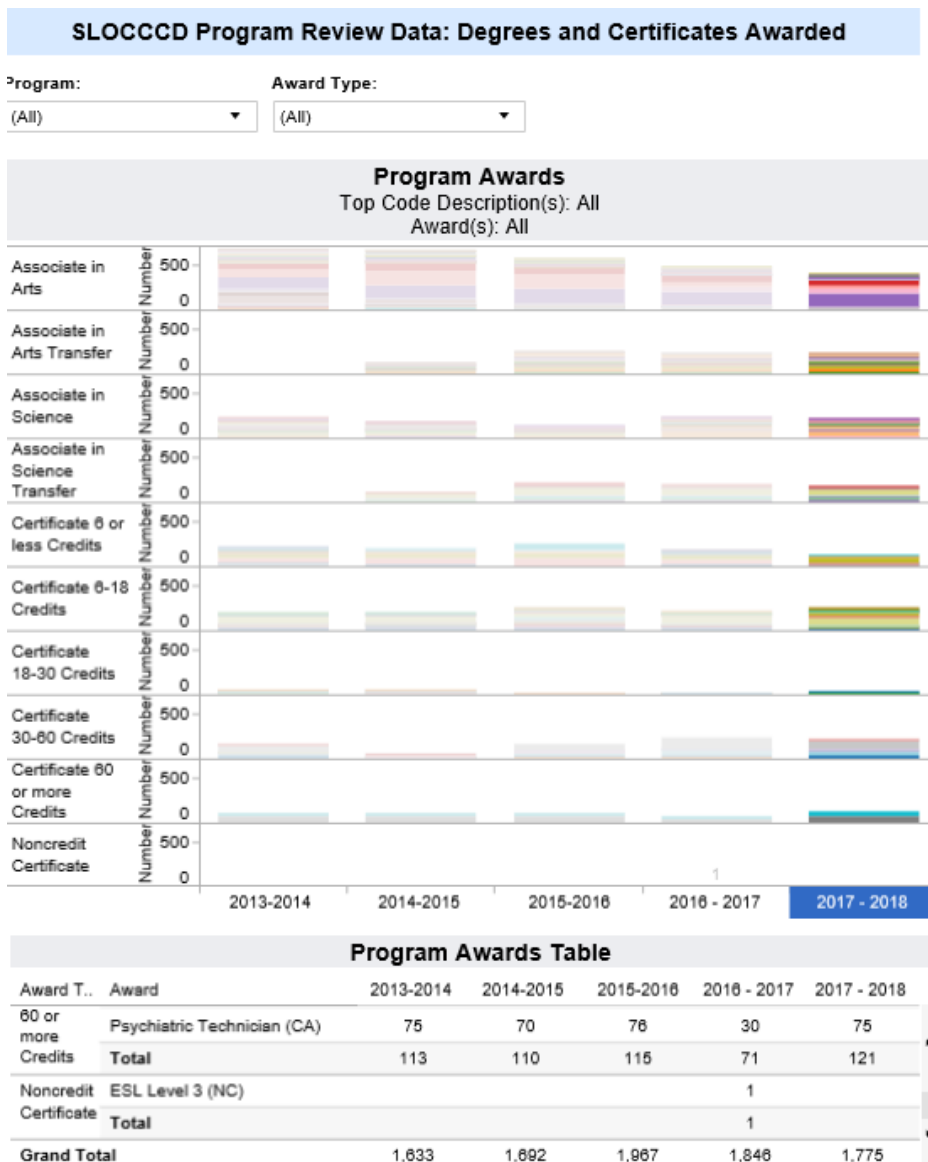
SLOCCCD Program Review Data: Degrees and Certificates Awarded

Program:
(All)

Award Type:
(All)

Program Awards
Top Code Description(s): All
Award(s): All

Associate in Arts
Number
500
0

Associate in Arts Transfer
Number
500
0

Associate in Science
Number
500
0

Associate in Science Transfer
Number
500
0

Certificate 6 or less Credits
Number
500
0

Certificate 6-18 Credits
Number
500
0

Certificate 18-30 Credits
Number
500
0

Certificate 30-60 Credits
Number
500
0

Certificate 60 or more Credits
Number
500
0

Noncredit Certificate
Number
500
0

1

2013-2014 2014-2015 2015-2016 2016 - 2017 2017 - 2018

Program Awards Table

| Award T.. | Award | 2013-2014 | 2014-2015 | 2015-2016 | 2016 - 2017 | 2017 - 2018 |
|---|---|---|---|---|---|---|
| 60 or more Credits | Psychiatric Technician (CA) | 75 | 70 | 76 | 30 | 75 |
| | Total | 113 | 110 | 115 | 71 | 121 |
| Noncredit Certificate | ESL Level 3 (NC) | | | | 1 | |
| | Total | | | | 1 | |
| Grand Total | | 1,633 | 1,692 | 1,967 | 1,846 | 1,775 |